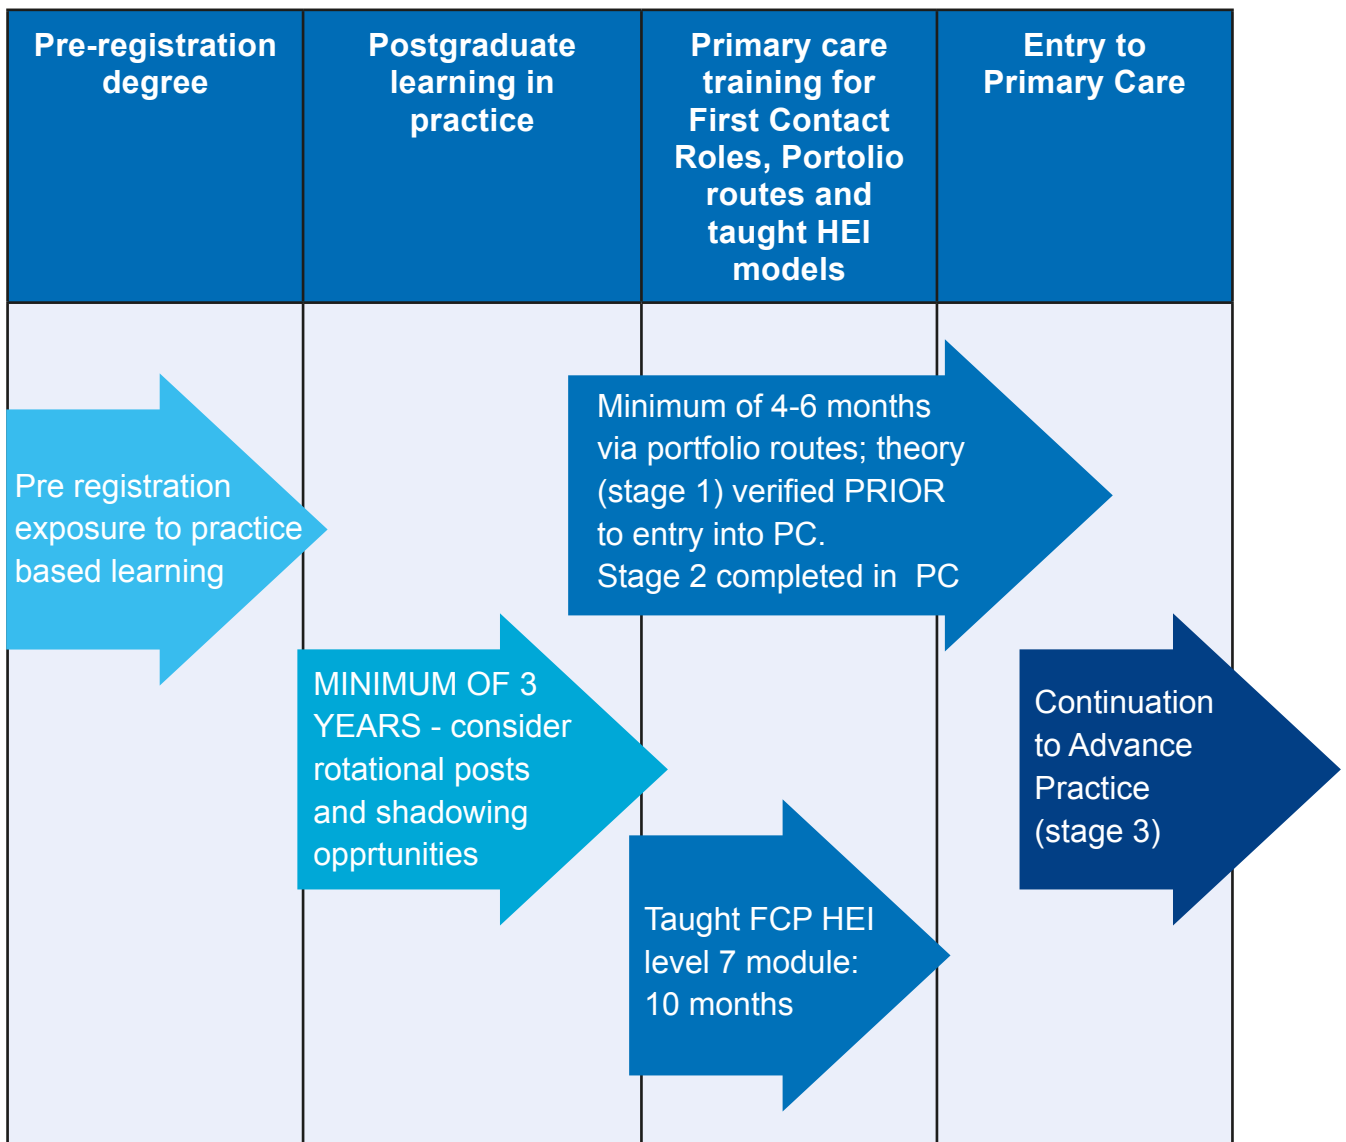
| Pre-registration degree | Postgraduate learning in practice | Primary care training for First Contact Roles, Portolio routes and taught HEI models | Entry to Primary Care |
|---|---|---|---|

Pre registration exposure to practice based learning

Minimum of 4-6 months via portfolio routes; theory (stage 1) verified PRIOR to entry into PC.
Stage 2 completed in PC

MINIMUM OF 3 YEARS - consider rotational posts and shadowing opprtunities

Continuation to Advance Practice (stage 3)

Taught FCP HEI level 7 module: 10 months